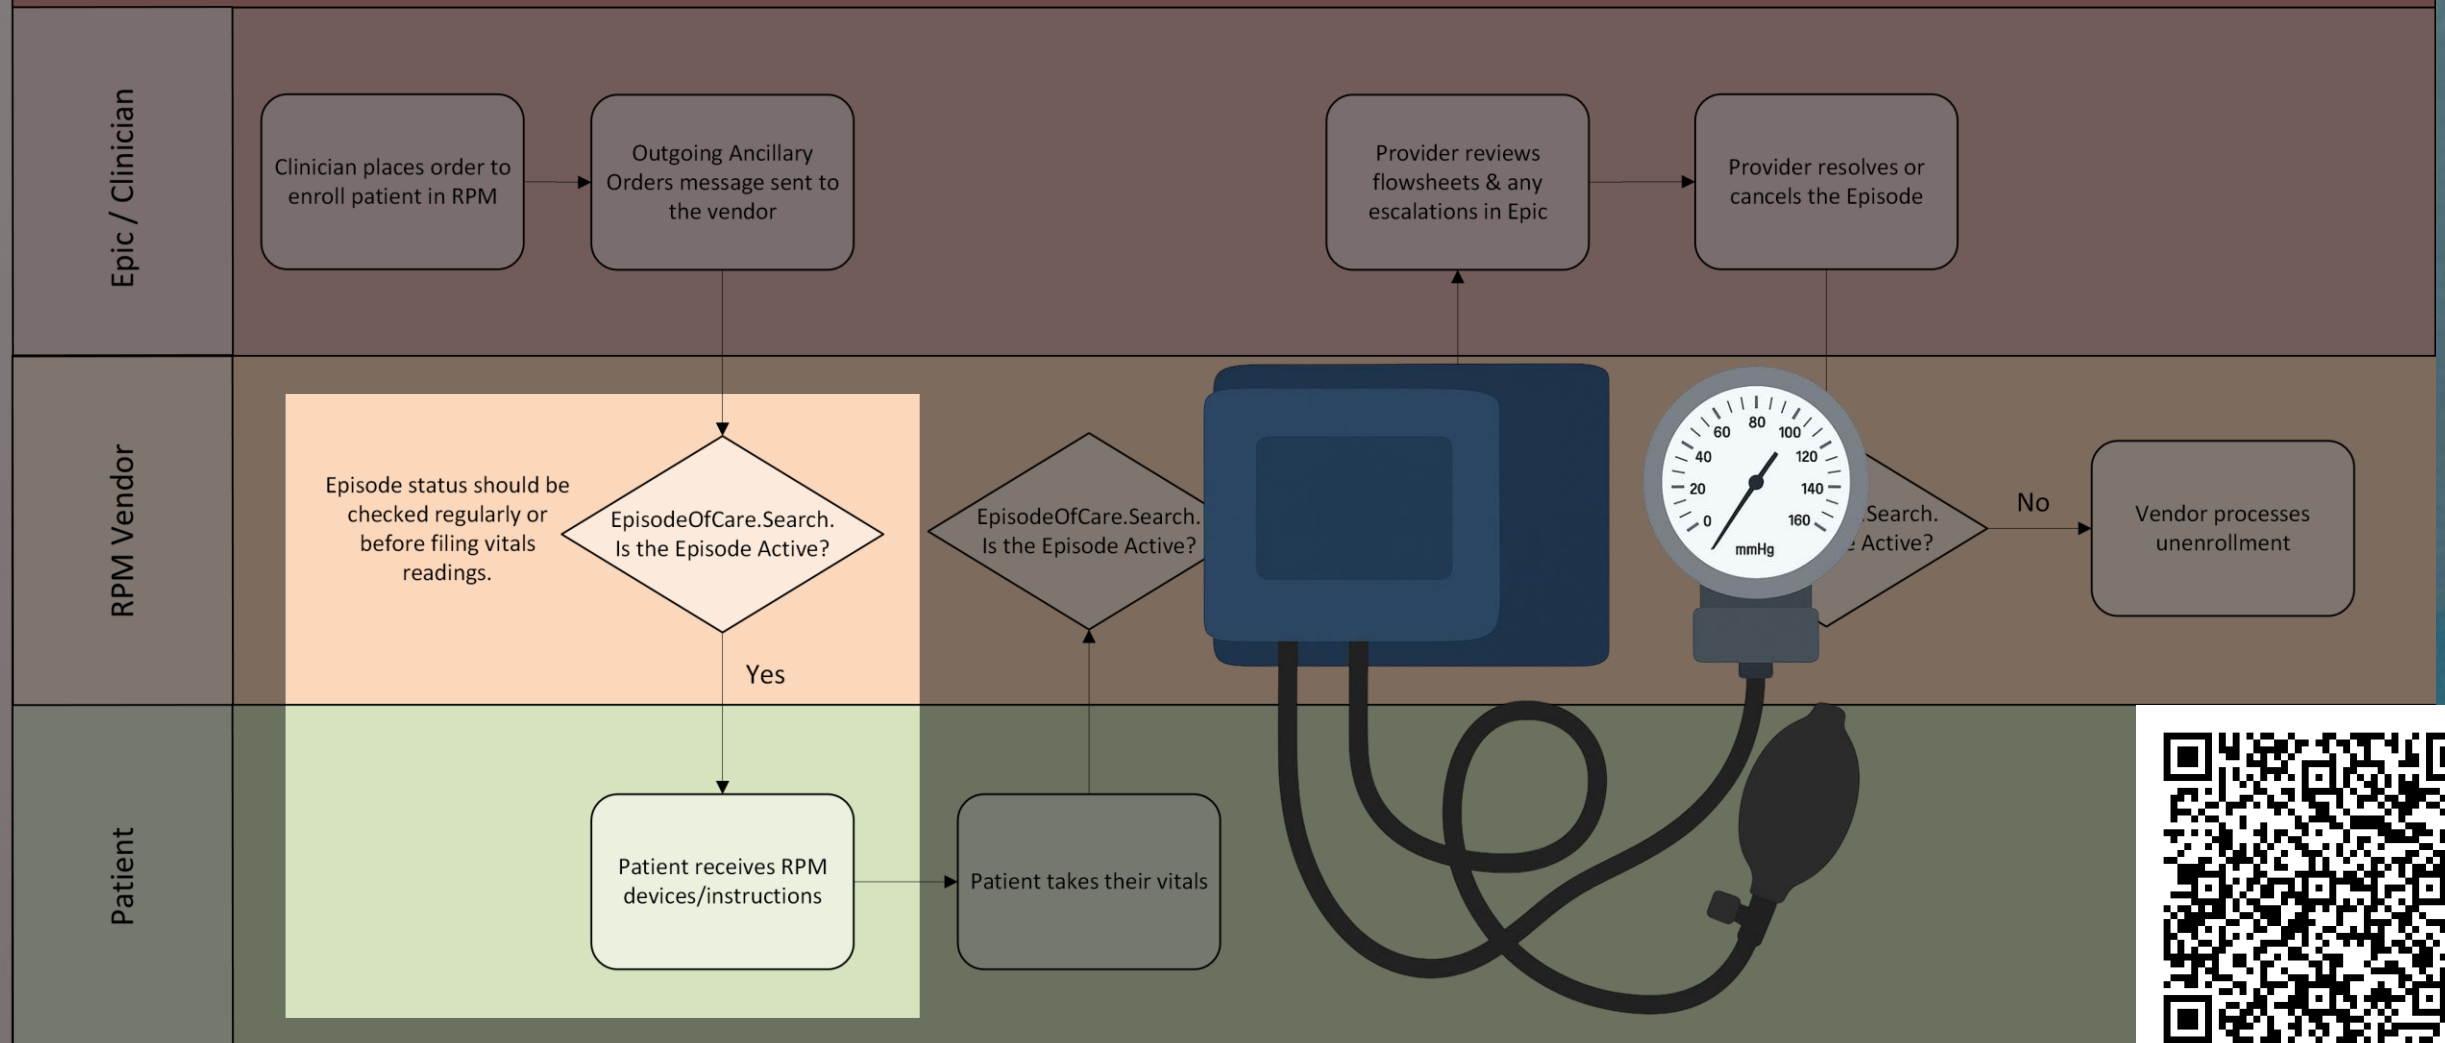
Epic / Clinician

Clinician places order to enroll patient in RPM

Outgoing Ancillary Orders message sent to the vendor

Provider reviews flowsheets & any escalations in Epic

Provider resolves or cancels the Episode

RPM Vendor

Episode status should be checked regularly or before filing vitals readings.

EpisodeOfCare.Search. Is the Episode Active?

Yes

EpisodeOfCare.Search. Is the Episode Active?

60 80 100 40 120 20 140 0 160 mmHg

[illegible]Search. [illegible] Active?

No

Vendor processes unenrollment

Patient

Patient receives RPM devices/instructions

Patient takes their vitals